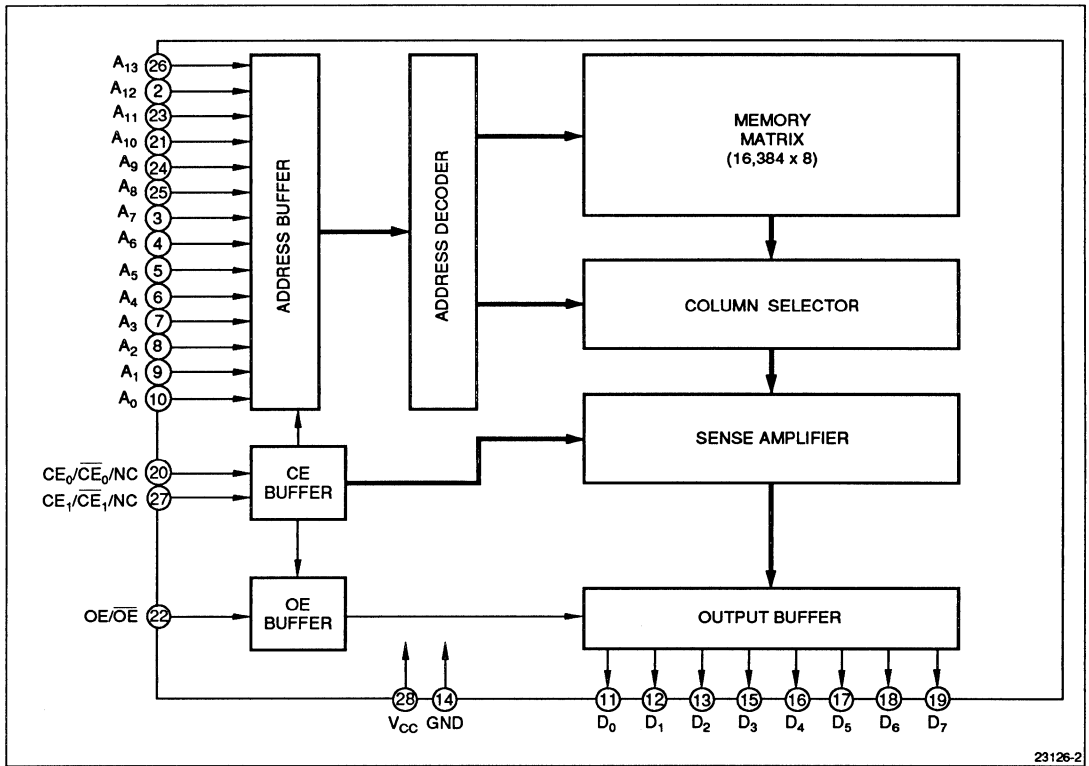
$A_{13}$ 26
$A_{12}$ 2
$A_{11}$ 23
$A_{10}$ 21
$A_9$ 24
$A_8$ 25
$A_7$ 3
$A_6$ 4
$A_5$ 5
$A_4$ 6
$A_3$ 7
$A_2$ 8
$A_1$ 9
$A_0$ 10

ADDRESS BUFFER

ADDRESS DECODER

MEMORY MATRIX (16,384 x 8)

COLUMN SELECTOR

SENSE AMPLIFIER

$CE_0/\overline{CE_0}$/NC 20
$CE_1/\overline{CE_1}$/NC 27

CE BUFFER

$OE/\overline{OE}$ 22

OE BUFFER

OUTPUT BUFFER

28 $V_{CC}$
14 GND

11 $D_0$
12 $D_1$
13 $D_2$
15 $D_3$
16 $D_4$
17 $D_5$
18 $D_6$
19 $D_7$

23126-2